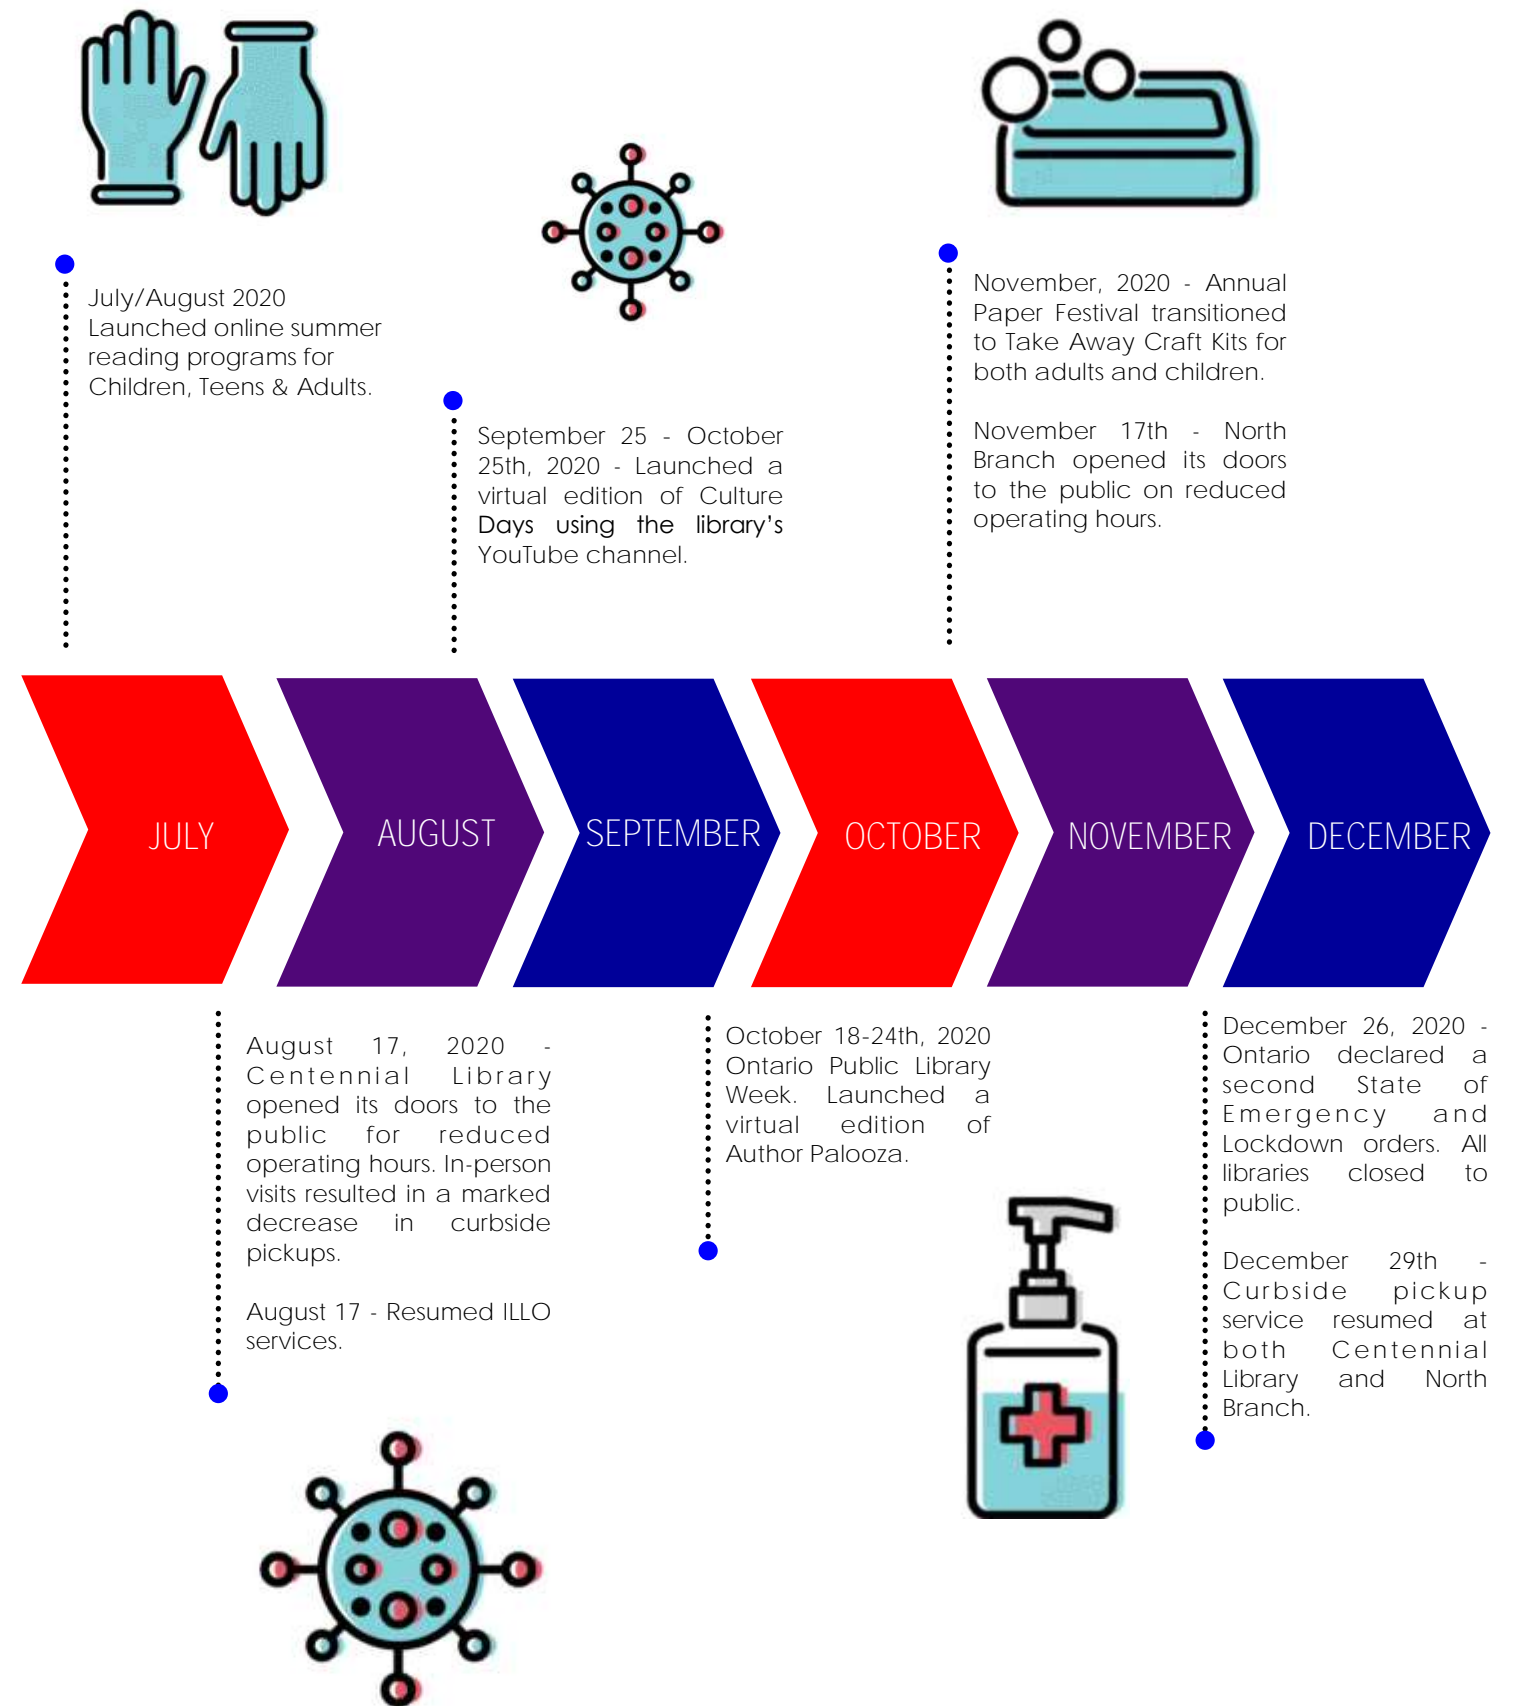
July/August 2020
Launched online summer reading programs for Children, Teens & Adults.

September 25 - October 25th, 2020 - Launched a virtual edition of Culture Days using the library's YouTube channel.

November, 2020 - Annual Paper Festival transitioned to Take Away Craft Kits for both adults and children.

November 17th - North Branch opened its doors to the public on reduced operating hours.

JULY

AUGUST

SEPTEMBER

OCTOBER

NOVEMBER

DECEMBER

August 17, 2020 - Centennial Library opened its doors to the public for reduced operating hours. In-person visits resulted in a marked decrease in curbside pickups.

August 17 - Resumed ILLO services.

October 18-24th, 2020 Ontario Public Library Week. Launched a virtual edition of Author Palooza.

December 26, 2020 - Ontario declared a second State of Emergency and Lockdown orders. All libraries closed to public.

December 29th - Curbside pickup service resumed at both Centennial Library and North Branch.